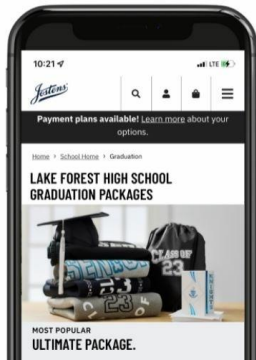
10:21
LTE

Jostens

Payment plans available! Learn more about your options.

Home > School Home > Graduation

LAKE FOREST HIGH SCHOOL GRADUATION PACKAGES

CLASS OF 23

23

MOST POPULAR
ULTIMATE PACKAGE.